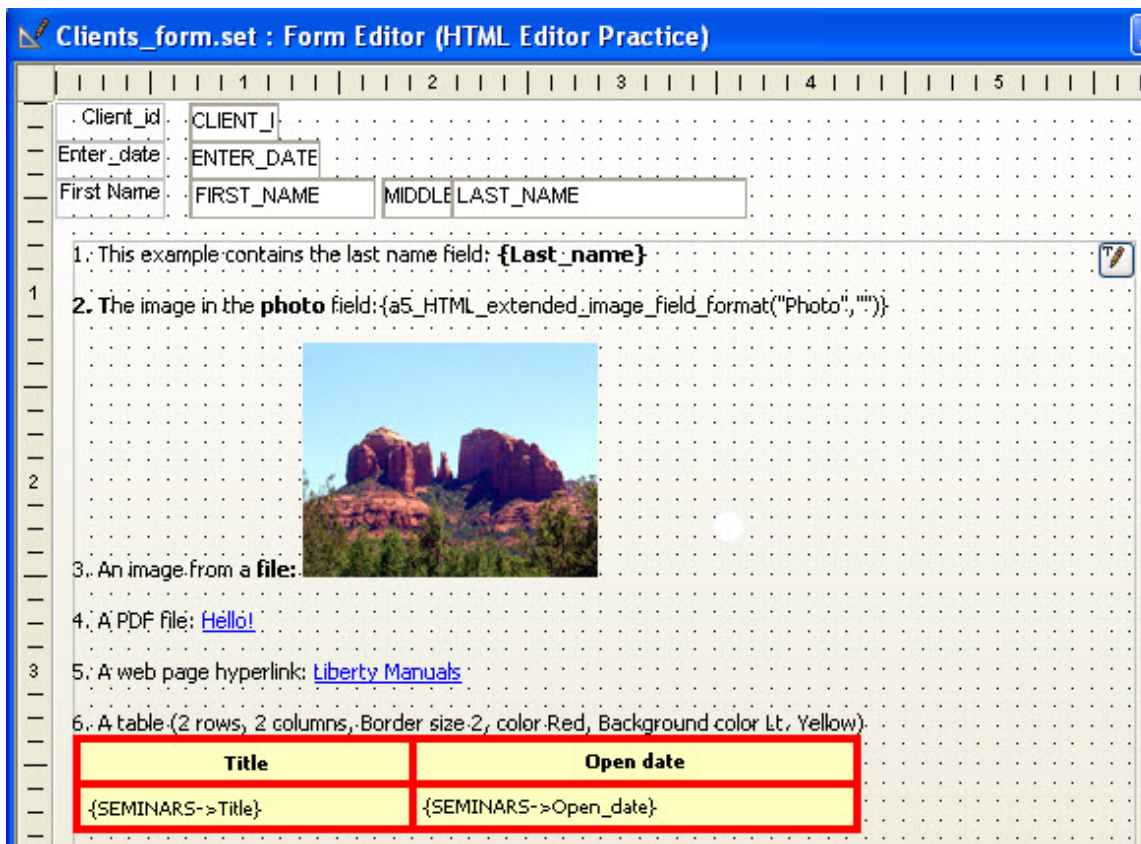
Clients_form.set : Form Editor (HTML Editor Practice)

1 2 3 4 5

Client_id CLIENT_I
Enter_date ENTER_DATE
First Name FIRST_NAME MIDDLE LAST_NAME

1. This example contains the last name field: **{Last_name}**

**2.** The image in the **photo** field: {a5_HTML_extended_image_field_format("Photo","")}

3. An image from a **file:**

4. A PDF file: Hello!

5. A web page hyperlink: Liberty Manuals

6. A table (2 rows, 2 columns, Border size 2, color Red, Background color Lt. Yellow)

| Title | Open date |
|---|---|
| {SEMINARS->Title} | {SEMINARS->Open_date} |

1
2
3